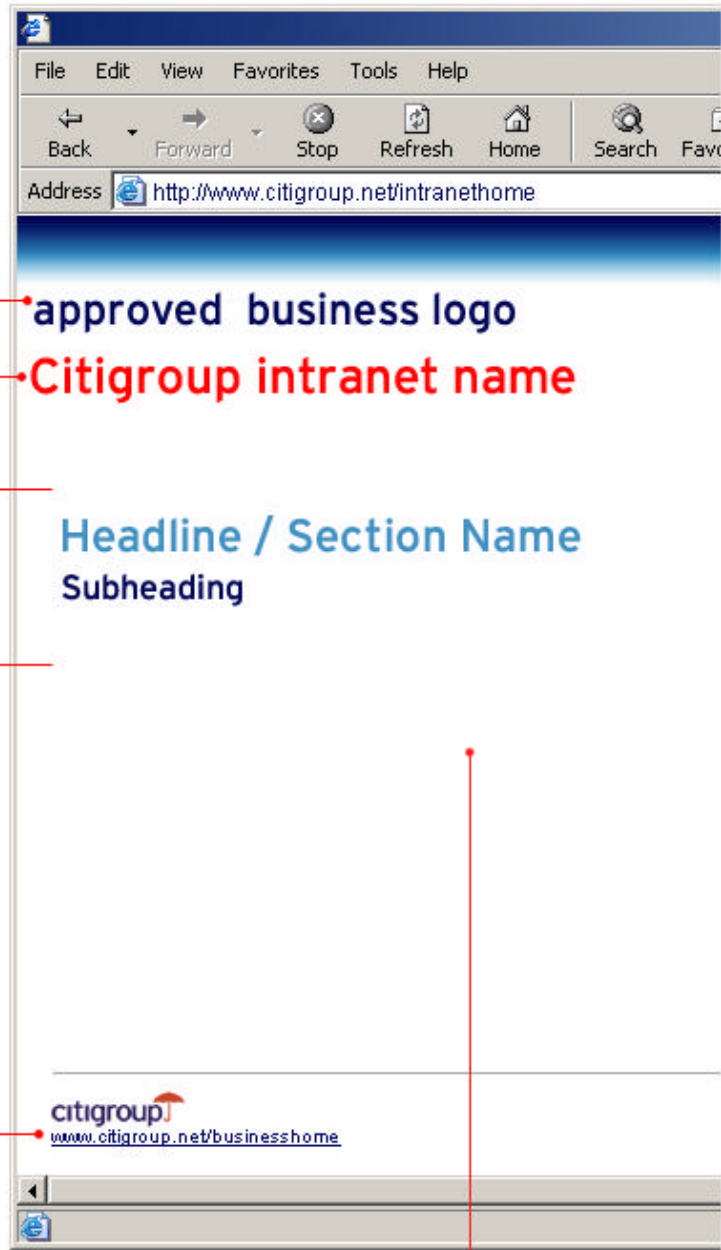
File Edit View Favorites Tools Help

Back Forward Stop Refresh Home Search Favo

Address http://www.citigroup.net/intranethome

approved business logo

Citigroup intranet name

Headline / Section Name

Subheading

citigroup

www.citigroup.net/businesshome